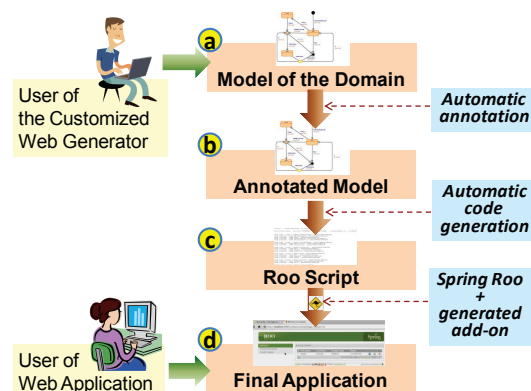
User of the Customized Web Generator

a
Model of the Domain

Automatic annotation

b
Annotated Model

Automatic code generation

c
Roo Script

Spring Roo + generated add-on

User of Web Application

d
Final Application